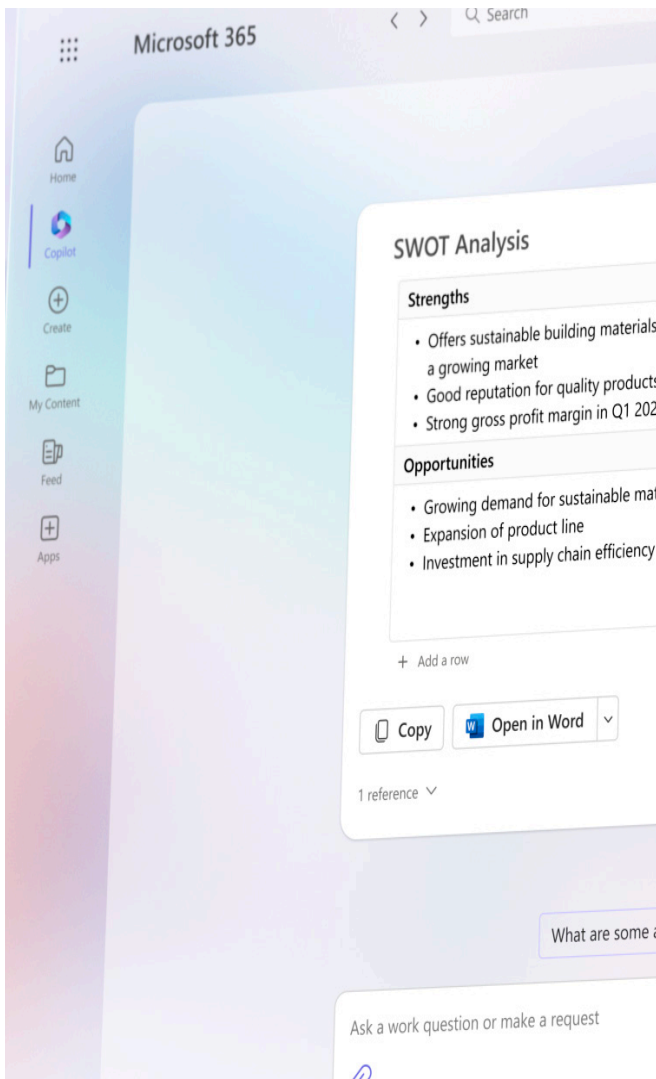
Microsoft 365

Search

Home

Copilot

Create

My Content

Feed

Apps

SWOT Analysis

| Strengths |
|---|
| • Offers sustainable building materials a growing market • Good reputation for quality products • Strong gross profit margin in Q1 202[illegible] |
| **Opportunities** |
| • Growing demand for sustainable mat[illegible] • Expansion of product line • Investment in supply chain efficiency |

+ Add a row

Copy

Open in Word

1 reference

What are some a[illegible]

Ask a work question or make a request